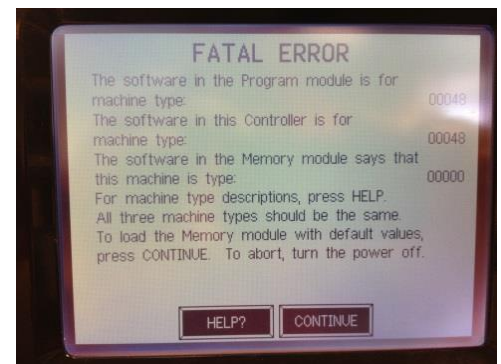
FATAL ERROR

The software in the Program module is for machine type: 00048
The software in this Controller is for machine type: 00048
The software in the Memory module says that this machine is type: 00000
For machine type descriptions, press HELP.
All three machine types should be the same.
To load the Memory module with default values, press CONTINUE. To abort, turn the power off.

HELP? CONTINUE